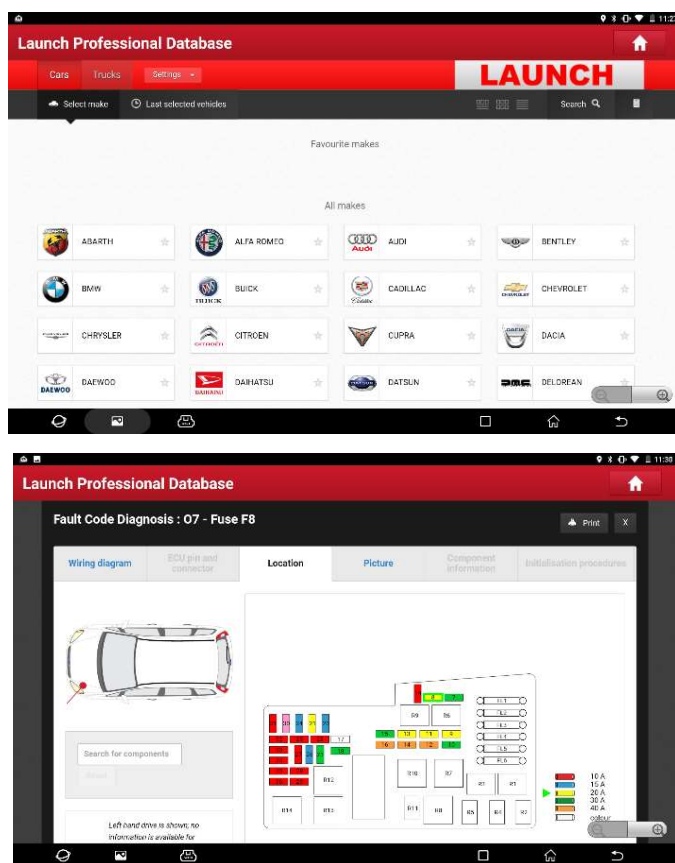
11:2

Launch Professional Database

Cars Trucks Settings

LAUNCH

Select make Last selected vehicles

Search

Favourite makes

All makes

ABARTH
ALFA ROMEO
AUDI
BENTLEY
BMW
BUICK
CADILLAC
CHEVROLET
CHRYSLER
CITROEN
CUPRA
DACIA
DAEWOO
DAIHATSU
DATSUN
DELOREAN

11:30

Launch Professional Database

Fault Code Diagnosis : O7 - Fuse F8

Print X

Wiring diagram
ECU pin and connector
Location
Picture
Component information
Initialisation procedures

Search for components

Left hand drive is shown, no information is available for

R9 R6 R12 R16 R7 R1 R3 R11 R14 R13 R5 R4 R2

10 A
15 A
20 A
30 A
40 A
colour